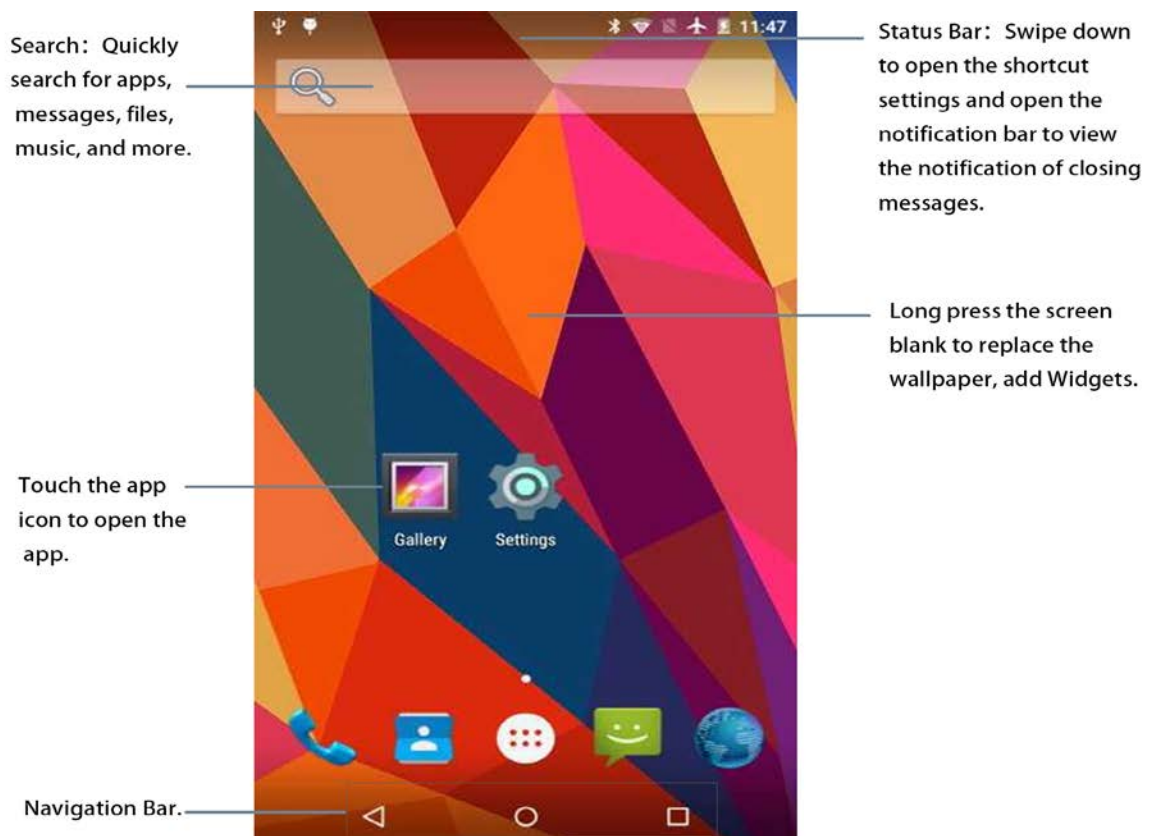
Search：Quickly search for apps, messages, files, music, and more.

11:47

Status Bar：Swipe down to open the shortcut settings and open the notification bar to view the notification of closing messages.

Long press the screen blank to replace the wallpaper, add Widgets.

Touch the app icon to open the app.

Gallery

Settings

Navigation Bar.